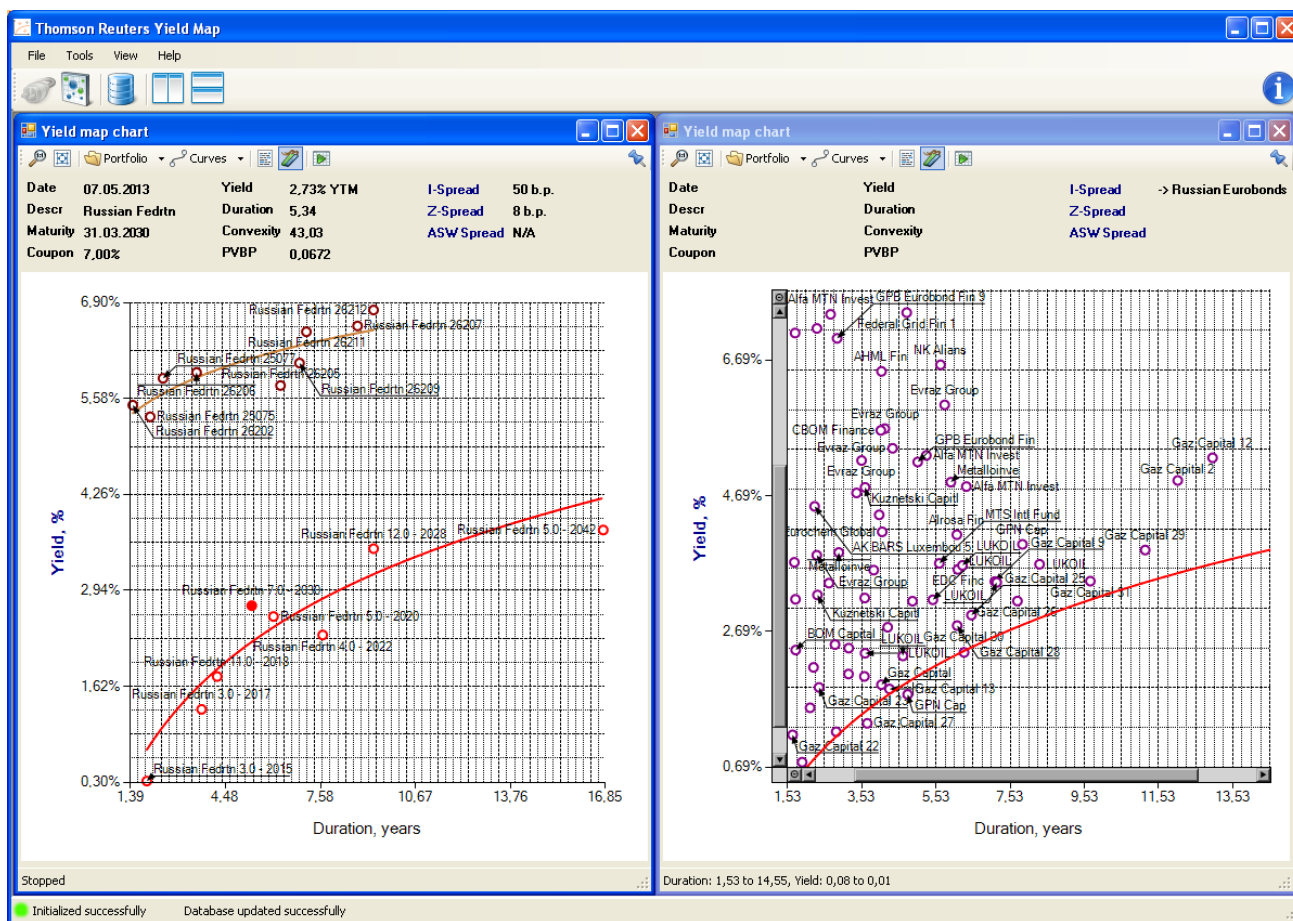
Thomson Reuters Yield Map

File Tools View Help

Yield map chart

Portfolio Curves

| Date | 07.05.2013 | Yield | 2,73% YTM | I-Spread | 50 b.p. |
|---|---|---|---|---|---|
| Descr | Russian Fedrtn | Duration | 5,34 | Z-Spread | 8 b.p. |
| Maturity | 31.03.2030 | Convexity | 43,03 | ASW Spread | N/A |
| Coupon | 7,00% | PVBP | 0,0672 | | |

6,90%
5,58%
4,26%
2,94%
1,62%
0,30%

Yield, %

Russian Fedrtn 26212
Russian Fedrtn 26207
Russian Fedrtn 26211
Russian Fedrtn 25077
Russian Fedrtn 26205
Russian Fedrtn 26206
Russian Fedrtn 26209
Russian Fedrtn 25075
Russian Fedrtn 26202
Russian Fedrtn 12.0 - 2028
Russian Fedrtn 5.0 - 2042
Russian Fedrtn 7.0 - 2030
Russian Fedrtn 5.0 - 2020
Russian Fedrtn 4.0 - 2022
Russian Fedrtn 11.0 - 2018
Russian Fedrtn 3.0 - 2017
Russian Fedrtn 3.0 - 2015

1,39 4,48 7,58 10,67 13,76 16,85

Duration, years

Stopped

Yield map chart

Portfolio Curves

| Date | | Yield | | I-Spread | -> Russian Eurobonds |
|---|---|---|---|---|---|
| Descr | | Duration | | Z-Spread | |
| Maturity | | Convexity | | ASW Spread | |
| Coupon | | PVBP | | | |

6,69%
4,69%
2,69%
0,69%

Yield, %

Alfa MTN Invest
GPB Eurobond Fin 9
Federal Grid Fin 1
AHML Fin
NK Alians
Evraz Group
Evraz Group
CBOM Finance
GPB Eurobond Fin
Evraz Group
Alfa MTN Invest
Gaz Capital 12
Evraz Group
Metalloinve
Gaz Capital 2
Alfa MTN Invest
Kuznetski Capitl
Eurochem Global
MTS Intl Fund
Alrosa Fin
GPN Cap
AK BARS Luxembou 5
LUKOIL
Gaz Capital 29
Gaz Capital 9
Metalloinve
LUKOIL
LUKOIL
Evraz Group
EDC Fin
Gaz Capital 25
LUKOIL
Gaz Capital 31
Kuznetski Capitl
Gaz Capital 26
BOM Capital
LUKOIL
Gaz Capital 30
LUKOIL
Gaz Capital 28
Gaz Capital
Gaz Capital 13
Gaz Capital 2
GPN Cap
Gaz Capital 27
Gaz Capital 22

1,53 3,53 5,53 7,53 9,53 11,53 13,53

Duration, years

Duration: 1,53 to 14,55, Yield: 0,08 to 0,01

Initialized successfully Database updated successfully